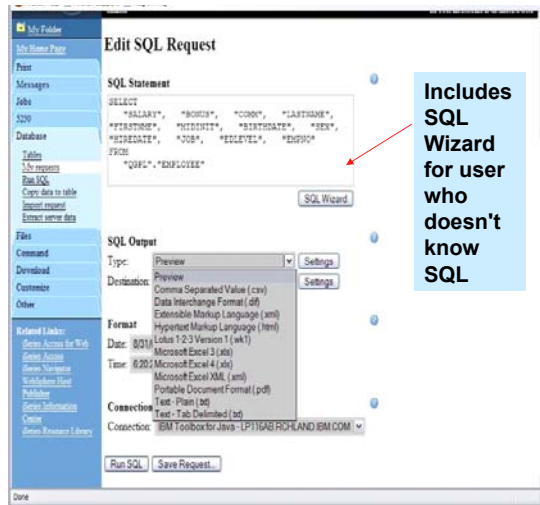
My Folder

My Home Page
Print
Messages
Jobs
5250
Database
Tables
My requests
Run SQL
Copy data to table
Import request
Extract server data
Files
Command
Download
Customize
Other

Related Links:
iSeries Access for Web
iSeries Access
iSeries Navigator
WebSphere Host Publisher
iSeries Information Center
iSeries Resource Library

Edit SQL Request

SQL Statement

SELECT
"SALARY", "BONUS", "COMM", "LASTNAME", "FIRSTNME", "MIDINIT", "BIRTHDATE", "SEX", "HIREDATE", "JOB", "EDLEVEL", "EMPNO"
FROM
"QSPL"."EMPLOYEE"

SQL Wizard

Includes SQL Wizard for user who doesn't know SQL

SQL Output

Type: Preview
Settings
Destination:
Settings

Preview
Comma Separated Value (.csv)
Data Interchange Format (.dif)
Extensible Markup Language (.xml)
Hypertext Markup Language (.html)
Lotus 1-2-3 Version 1 (.wk1)
Microsoft Excel 3 (.xls)
Microsoft Excel 4 (.xls)
Microsoft Excel XML (.xml)
Portable Document Format (.pdf)
Text - Plain (.txt)
Text - Tab Delimited (.txt)

Format
Date: 8/31/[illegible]
Time: 6:20:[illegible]

Connection
Connection: IBM Toolbox for Java - LP116AB.RCHLAND.IBM.COM

Run SQL
Save Request...

Done